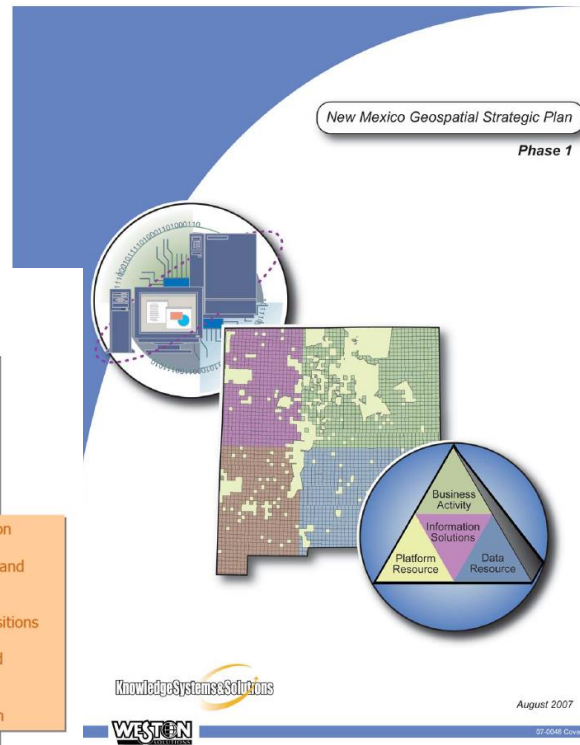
New Mexico Geospatial Strategic Plan

Phase 1

Business Activity

Information Solutions

Platform Resource

Data Resource

on

and

sitions

d

n

KnowledgeSystems&Solutions

WESTON SOLUTIONS

August 2007

07-0048 Cov